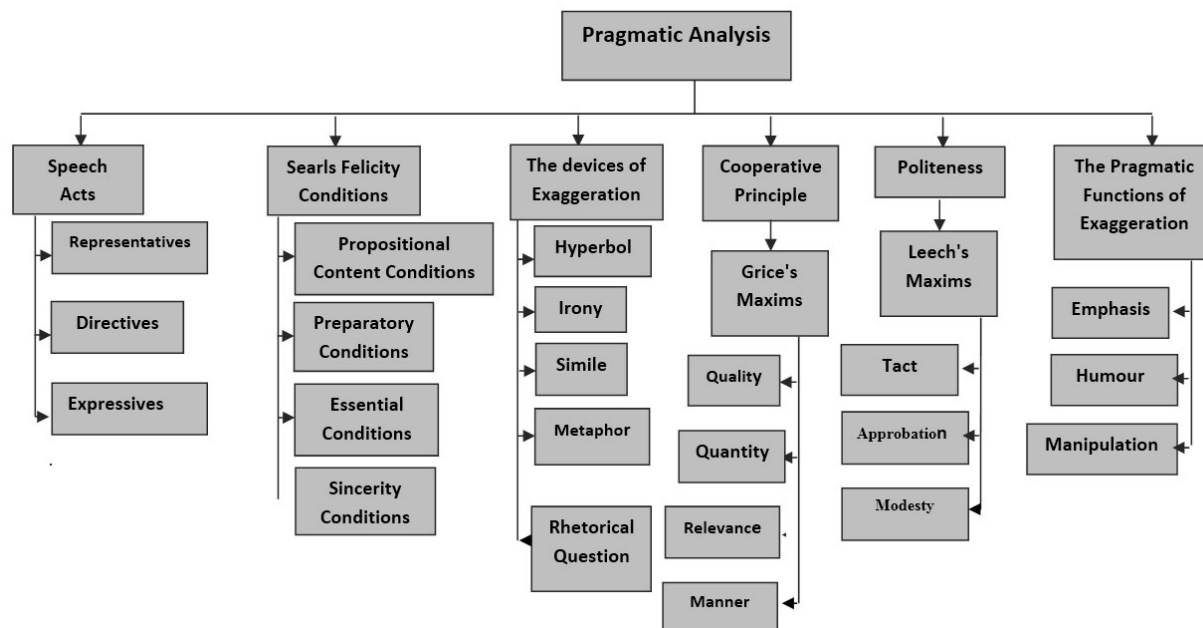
Pragmatic Analysis

Speech Acts

Representatives

Directives

Expressives

Searls Felicity Conditions

Propositional Content Conditions

Preparatory Conditions

Essential Conditions

Sincerity Conditions

The devices of Exaggeration

Hyperbol

Irony

Simile

Metaphor

Rhetorical Question

Cooperative Principle

Grice's Maxims

Quality

Quantity

Relevance

Manner

Politeness

Leech's Maxims

Tact

Approbation

Modesty

The Pragmatic Functions of Exaggeration

Emphasis

Humour

Manipulation